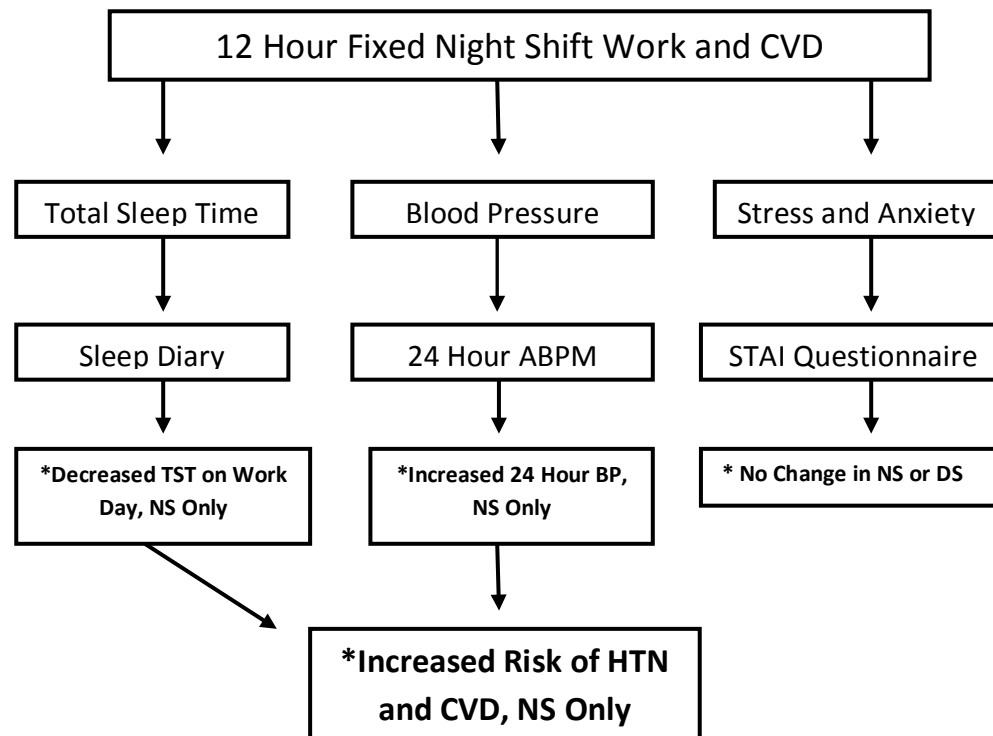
12 Hour Fixed Night Shift Work and CVD

Total Sleep Time

Sleep Diary

*Decreased TST on Work Day, NS Only

Blood Pressure

24 Hour ABPM

*Increased 24 Hour BP, NS Only

Stress and Anxiety

STAI Questionnaire

* No Change in NS or DS

*Increased Risk of HTN and CVD, NS Only